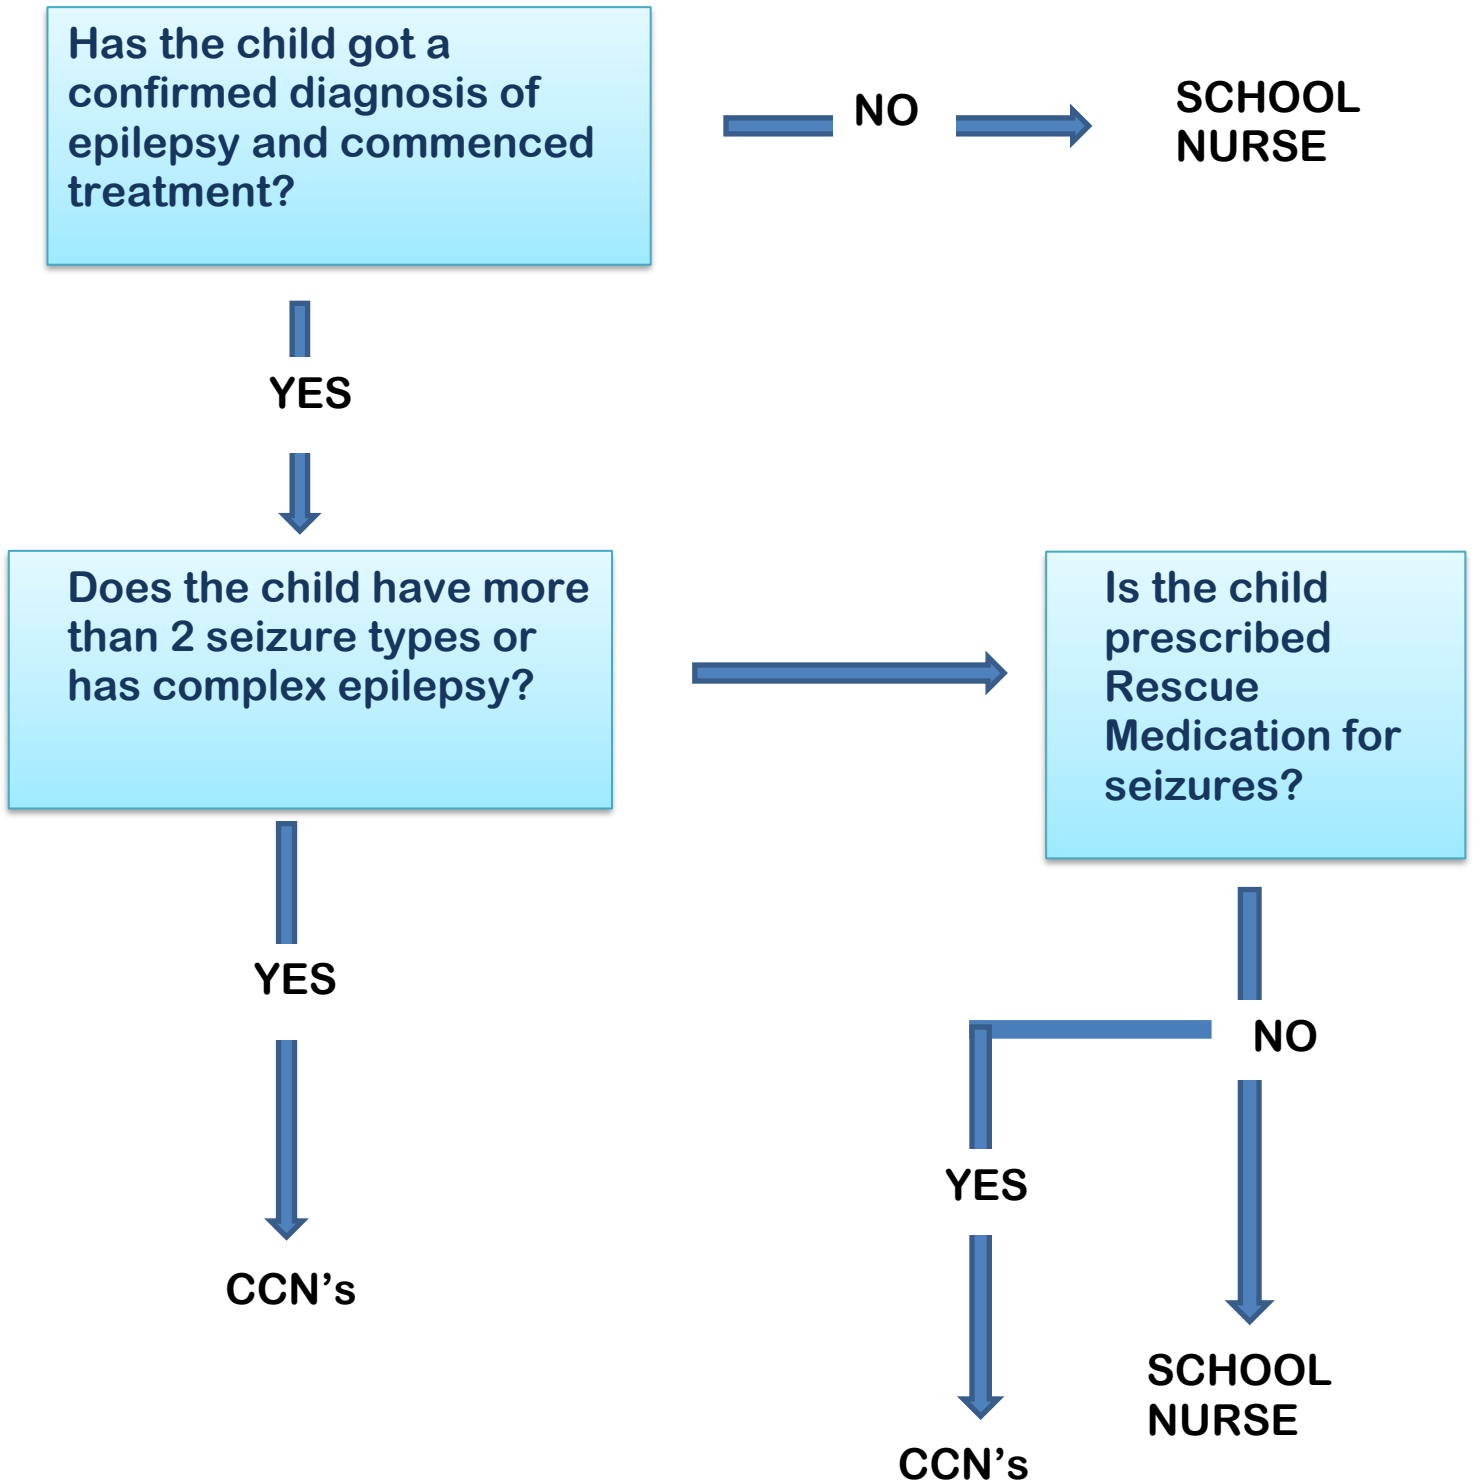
Has the child got a confirmed diagnosis of epilepsy and commenced treatment?

NO

SCHOOL NURSE

YES

Does the child have more than 2 seizure types or has complex epilepsy?

Is the child prescribed Rescue Medication for seizures?

YES

CCN’s

NO

YES

CCN’s

SCHOOL NURSE